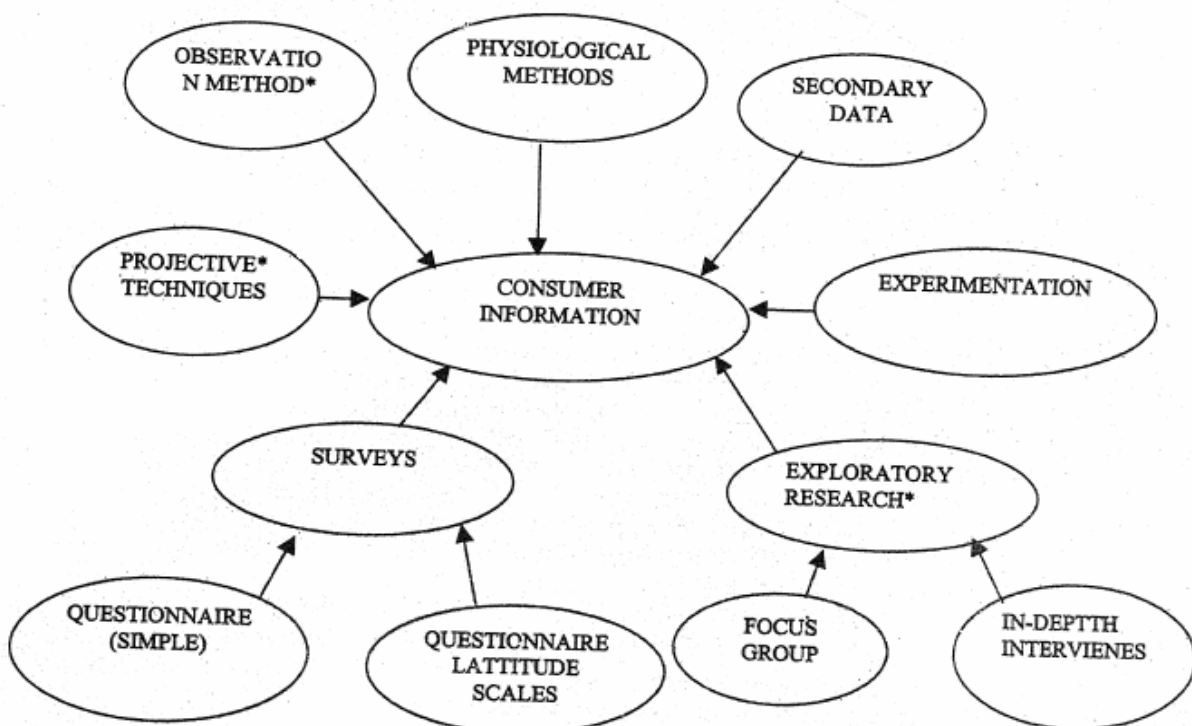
OBSERVATIO N METHOD*

PHYSIOLOGICAL METHODS

SECONDARY DATA

PROJECTIVE* TECHNIQUES

CONSUMER INFORMATION

EXPERIMENTATION

SURVEYS

EXPLORATORY RESEARCH*

QUESTIONNAIRE (SIMPLE)

QUESTIONNAIRE LATTITUDE SCALES

FOCUS GROUP

IN-DEPTTH INTERVIENES